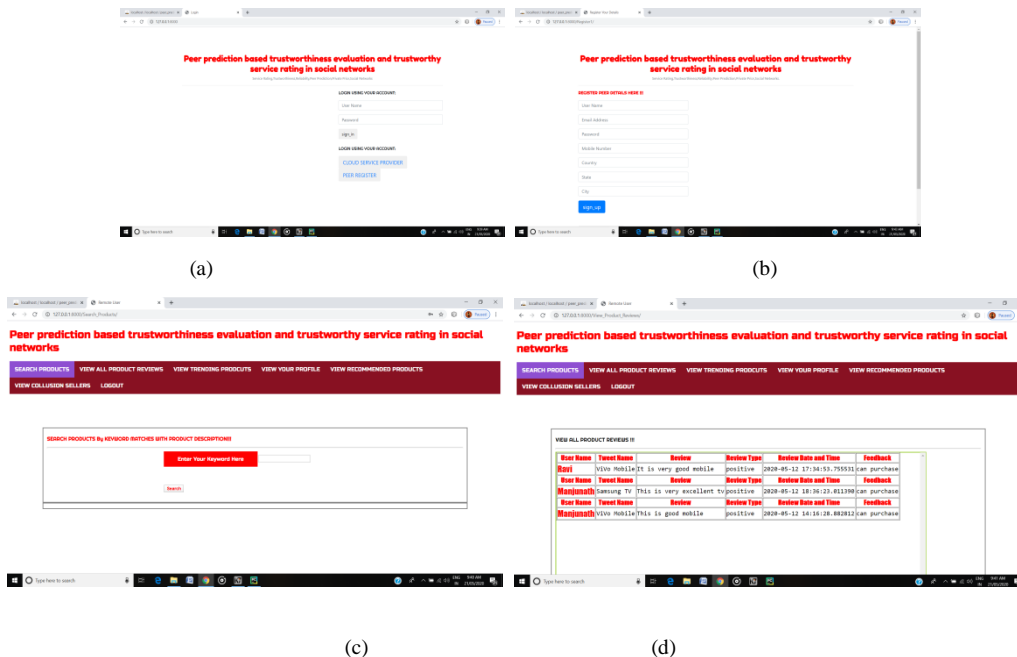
Peer prediction based trustworthiness evaluation and trustworthy service rating in social networks

LOGIN USING YOUR ACCOUNT:

User Name

Password

sign_in

LOGIN USING YOUR ACCOUNT:

CLOUD SERVICE PROVIDER

PEER REGISTER

Type here to search

(a)

Peer prediction based trustworthiness evaluation and trustworthy service rating in social networks

REGISTER PEER DETAILS HERE !!!

User Name

Email Address

Password

Mobile Number

Country

State

City

sign_up

Type here to search

(b)

Peer prediction based trustworthiness evaluation and trustworthy service rating in social networks

SEARCH PRODUCTS VIEW ALL PRODUCT REVIEWS VIEW TRENDING PRODCUTS VIEW YOUR PROFILE VIEW RECOMMENDED PRODUCTS VIEW COLLUSION SELLERS LOGOUT

SEARCH PRODUCTS By KEYWORD (MATCHES WITH PRODUCT DESCRIPTION)!!!

Enter Your Keyword Here

Search

Type here to search

(c)

Peer prediction based trustworthiness evaluation and trustworthy service rating in social networks

SEARCH PRODUCTS VIEW ALL PRODUCT REVIEWS VIEW TRENDING PRODCUTS VIEW YOUR PROFILE VIEW RECOMMENDED PRODUCTS VIEW COLLUSION SELLERS LOGOUT

VIEW ALL PRODUCT REVIEWS !!!

| User Name | Tweet Name | Review | Review Type | Review Date and Time | Feedback |
|---|---|---|---|---|---|
| Ravi | ViVo Mobile | It is very good mobile | positive | 2020-05-12 17:34:53.755531 | can purchase |
| User Name | Tweet Name | Review | Review Type | Review Date and Time | Feedback |
| Manjunath | Samsung TV | This is very excellent tv | positive | 2020-05-12 18:36:23.011398 | can purchase |
| User Name | Tweet Name | Review | Review Type | Review Date and Time | Feedback |
| Manjunath | ViVo Mobile | This is good mobile | positive | 2020-05-12 14:16:20.882012 | can purchase |

Type here to search

(d)